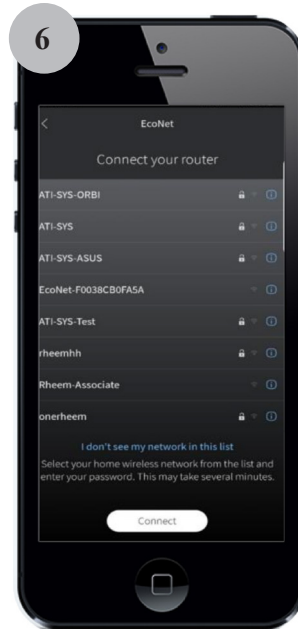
6

<

EcoNet

Connect your router

ATI-SYS-ORBI

ATI-SYS

ATI-SYS-ASUS

EcoNet-F0038CB0FA5A

ATI-SYS-Test

rheemhh

Rheem-Associate

onerheem

I don't see my network in this list

Select your home wireless network from the list and enter your password. This may take several minutes.

Connect